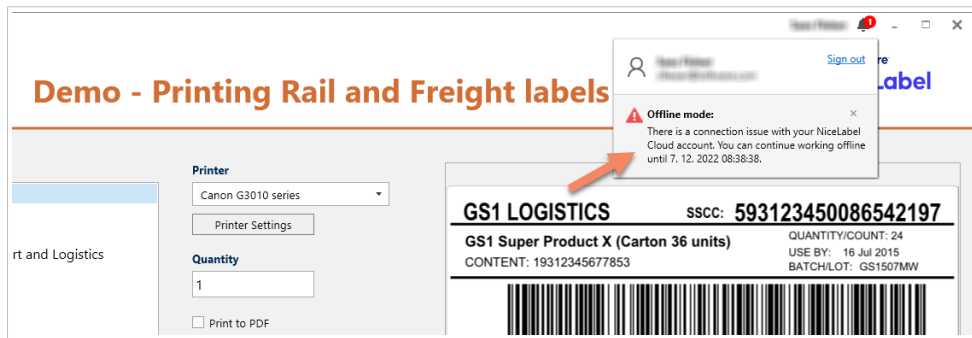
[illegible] 1 – □ ✕

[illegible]
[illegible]
Sign out

re
Label

Demo - Printing Rail and Freight labels

Offline mode:
There is a connection issue with your NiceLabel Cloud account. You can continue working offline until 7. 12. 2022 08:38:38.

Printer
Canon G3010 series
Printer Settings
Quantity
1
Print to PDF

rt and Logistics

GS1 LOGISTICS SSCC: 59312345008654219​7
GS1 Super Product X (Carton 36 units)
CONTENT: 19312345677853
QUANTITY/COUNT: 24
USE BY: 16 Jul 2015
BATCH/LOT: GS1507MW